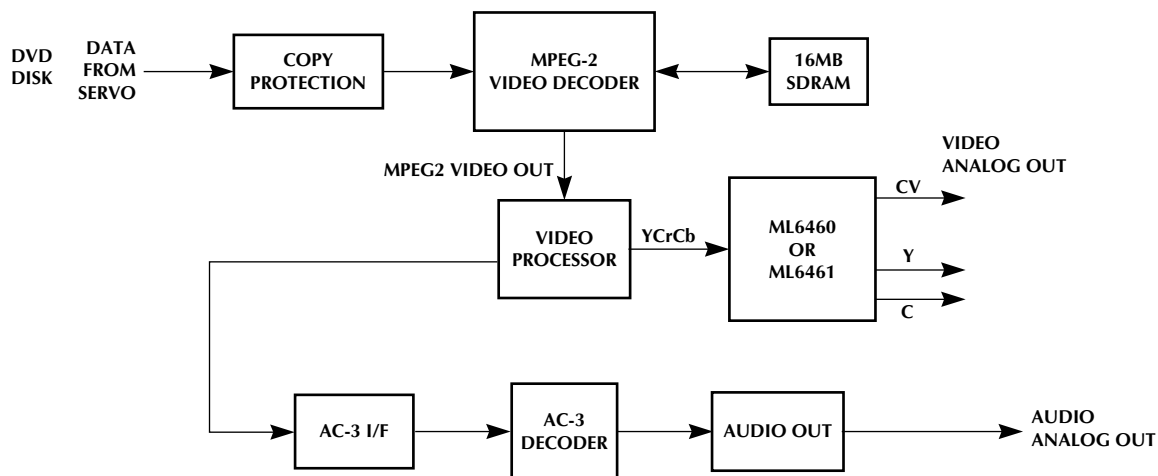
DVD DISK

DATA FROM SERVO

COPY PROTECTION

MPEG-2 VIDEO DECODER

16MB SDRAM

MPEG2 VIDEO OUT

VIDEO ANALOG OUT

VIDEO PROCESSOR

YCrCb

ML6460 OR ML6461

CV

Y

C

AC-3 I/F

AC-3 DECODER

AUDIO OUT

AUDIO ANALOG OUT